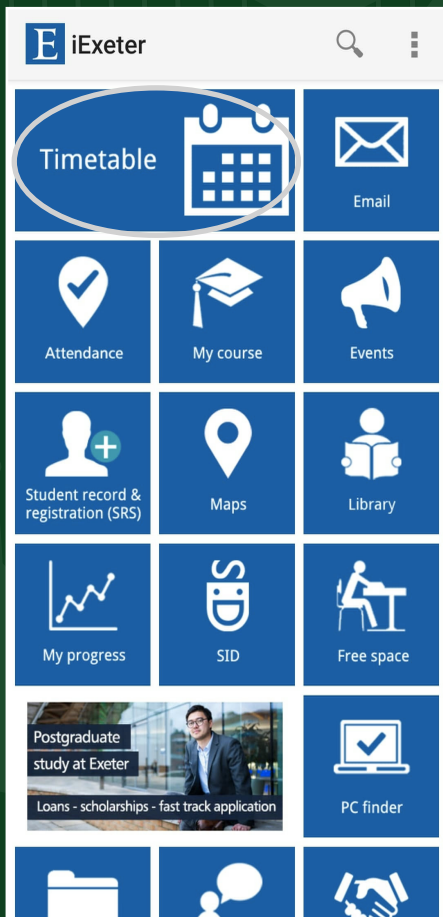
E iExeter

Timetable

Email

Attendance

My course

Events

Student record & registration (SRS)

Maps

Library

My progress

SID

Free space

Postgraduate study at Exeter

Loans - scholarships - fast track application

PC finder